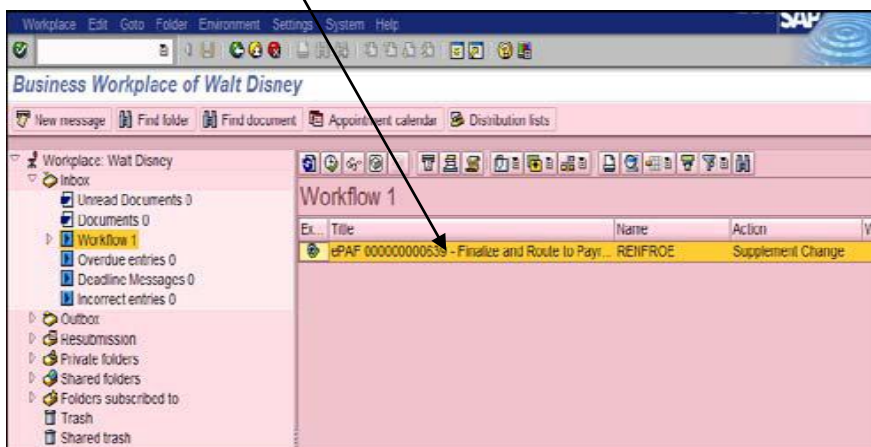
Workplace Edit Goto Folder Environment Settings System Help

SAP

Business Workplace of Walt Disney

New message | Find folder | Find document | Appointment calendar | Distribution lists

Workplace: Walt Disney
Inbox
Unread Documents 0
Documents 0
Workflow 1
Overdue entries 0
Deadline Messages 0
Incorrect entries 0
Outbox
Resubmission
Private folders
Shared folders
Folders subscribed to
Trash
Shared trash

Workflow 1

| Ex... | Title | Name | Action | W |
|---|---|---|---|---|
| | ePAF 000000000639 - Finalize and Route to Payr... | RENFROE | Supplement Change | |